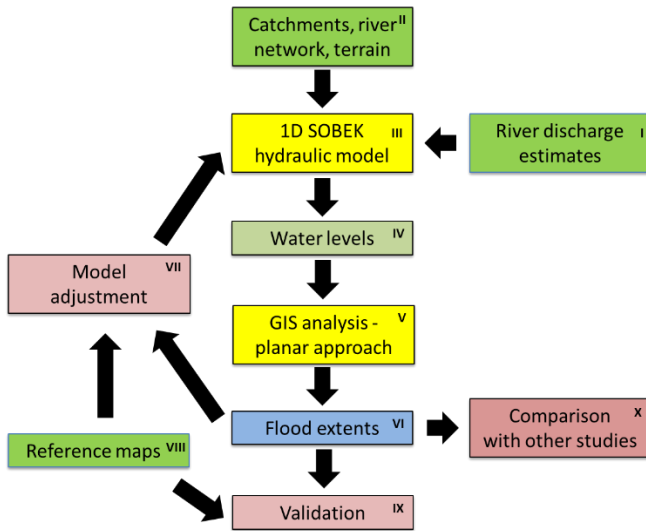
Catchments, river network, terrain II

1D SOBEK hydraulic model III

River discharge estimates I

Water levels IV

Model adjustment VII

GIS analysis - planar approach V

Flood extents VI

Comparison with other studies X

Reference maps VIII

Validation IX